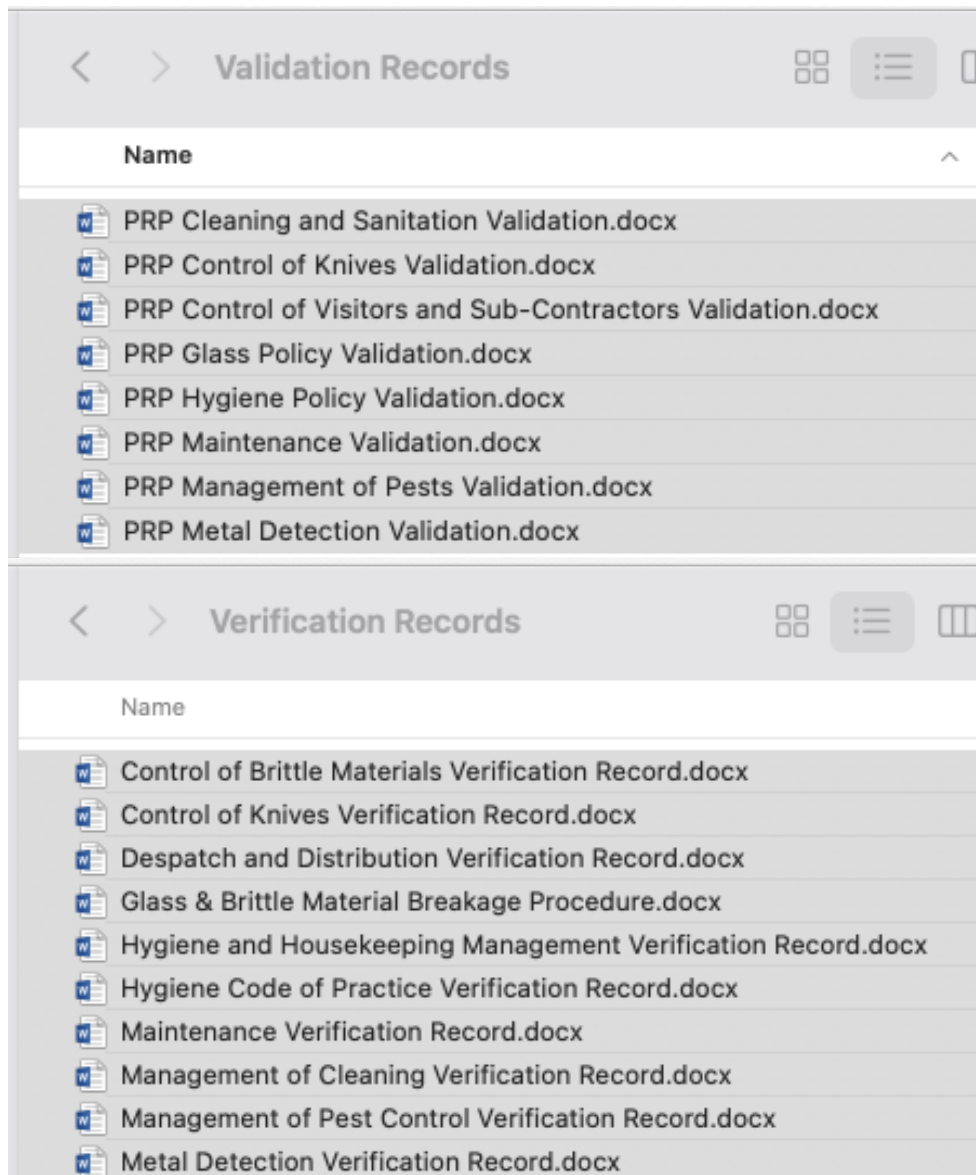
Validation Records

Name

PRP Cleaning and Sanitation Validation.docx
PRP Control of Knives Validation.docx
PRP Control of Visitors and Sub-Contractors Validation.docx
PRP Glass Policy Validation.docx
PRP Hygiene Policy Validation.docx
PRP Maintenance Validation.docx
PRP Management of Pests Validation.docx
PRP Metal Detection Validation.docx

Verification Records

Name

Control of Brittle Materials Verification Record.docx
Control of Knives Verification Record.docx
Despatch and Distribution Verification Record.docx
Glass & Brittle Material Breakage Procedure.docx
Hygiene and Housekeeping Management Verification Record.docx
Hygiene Code of Practice Verification Record.docx
Maintenance Verification Record.docx
Management of Cleaning Verification Record.docx
Management of Pest Control Verification Record.docx
Metal Detection Verification Record.docx